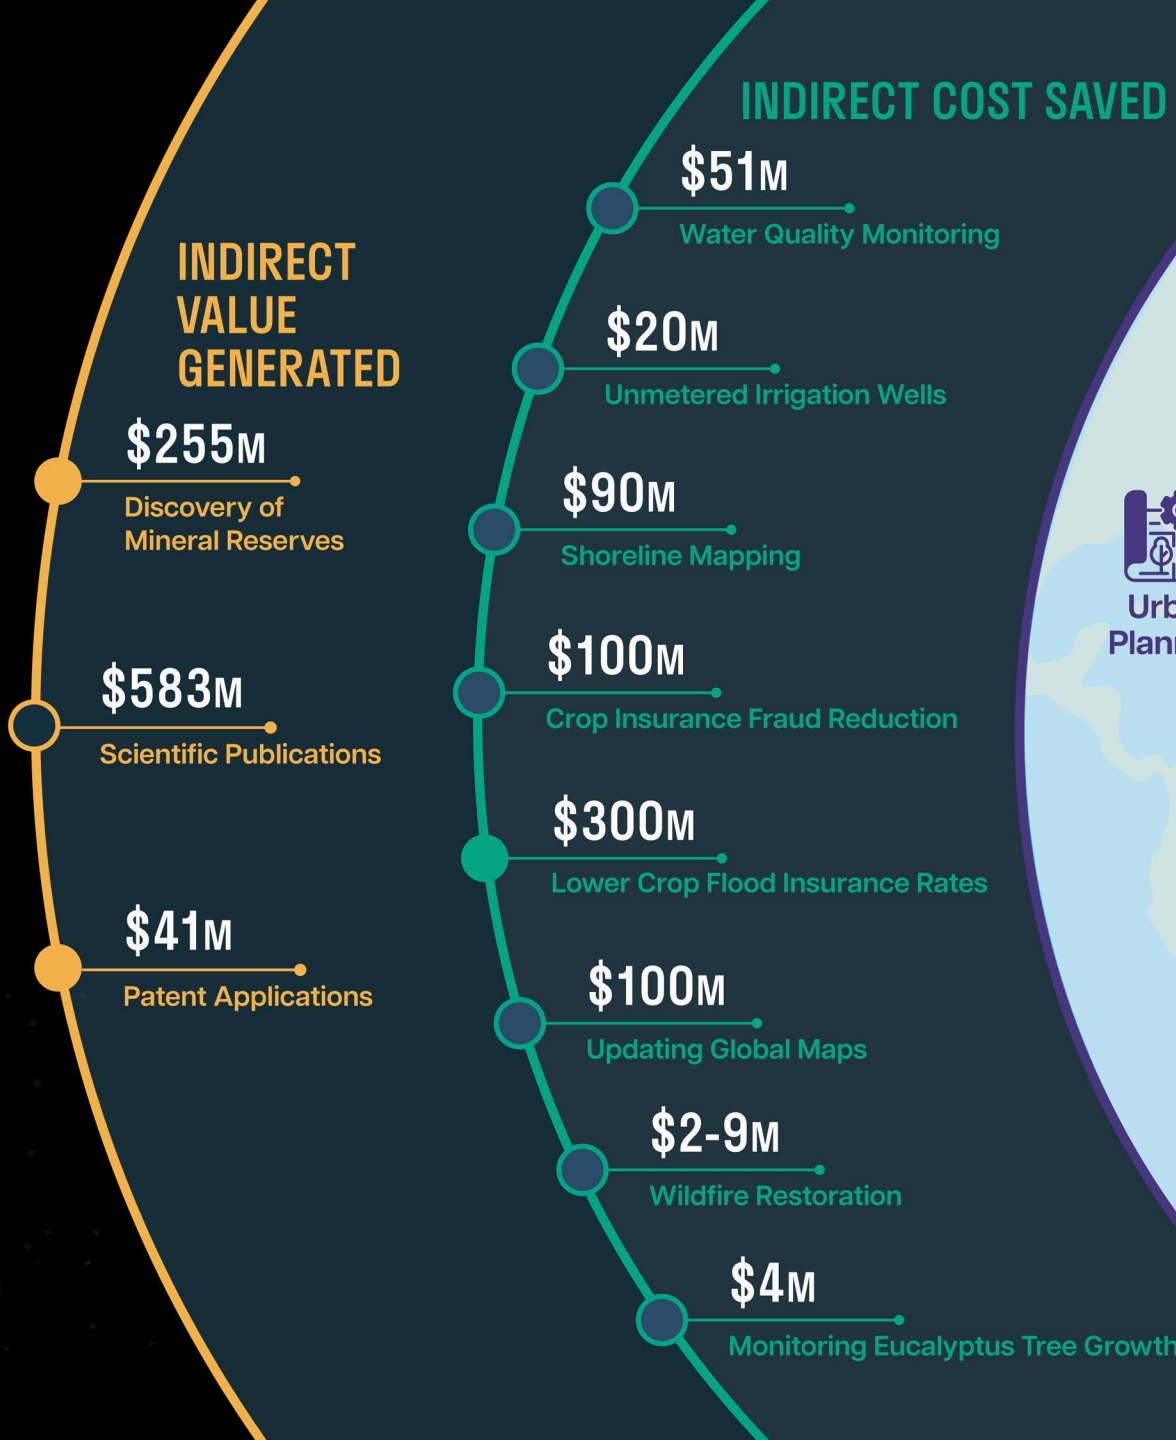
INDIRECT VALUE GENERATED

$255M
Discovery of Mineral Reserves

$583M
Scientific Publications

$41M
Patent Applications

INDIRECT COST SAVED

$51M
Water Quality Monitoring

$20M
Unmetered Irrigation Wells

$90M
Shoreline Mapping

$100M
Crop Insurance Fraud Reduction

$300M
Lower Crop Flood Insurance Rates

$100M
Updating Global Maps

$2-9M
Wildfire Restoration

$4M
Monitoring Eucalyptus Tree Growth

Urb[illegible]
Plan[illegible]